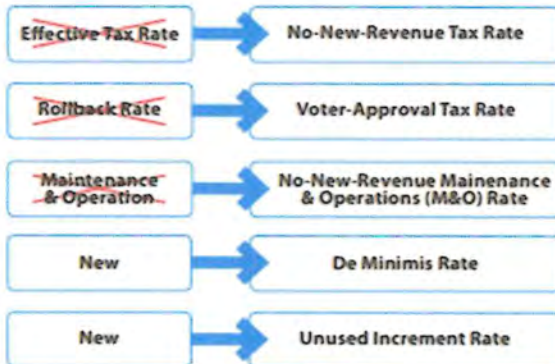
Effective Tax Rate

No-New-Revenue Tax Rate

Rollback Rate

Voter-Approval Tax Rate

Maintenance & Operation

No-New-Revenue Mainenance & Operations (M&O) Rate

New

De Minimis Rate

New

Unused Increment Rate